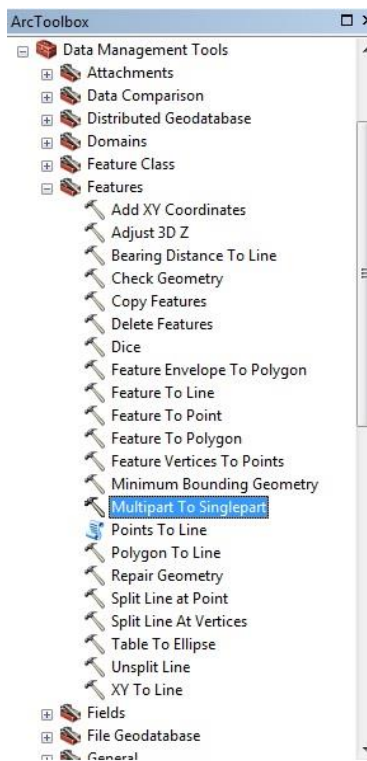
ArcToolbox

Data Management Tools
Attachments
Data Comparison
Distributed Geodatabase
Domains
Feature Class
Features
Add XY Coordinates
Adjust 3D Z
Bearing Distance To Line
Check Geometry
Copy Features
Delete Features
Dice
Feature Envelope To Polygon
Feature To Line
Feature To Point
Feature To Polygon
Feature Vertices To Points
Minimum Bounding Geometry
Multipart To Singlepart
Points To Line
Polygon To Line
Repair Geometry
Split Line at Point
Split Line At Vertices
Table To Ellipse
Unsplit Line
XY To Line
Fields
File Geodatabase
General